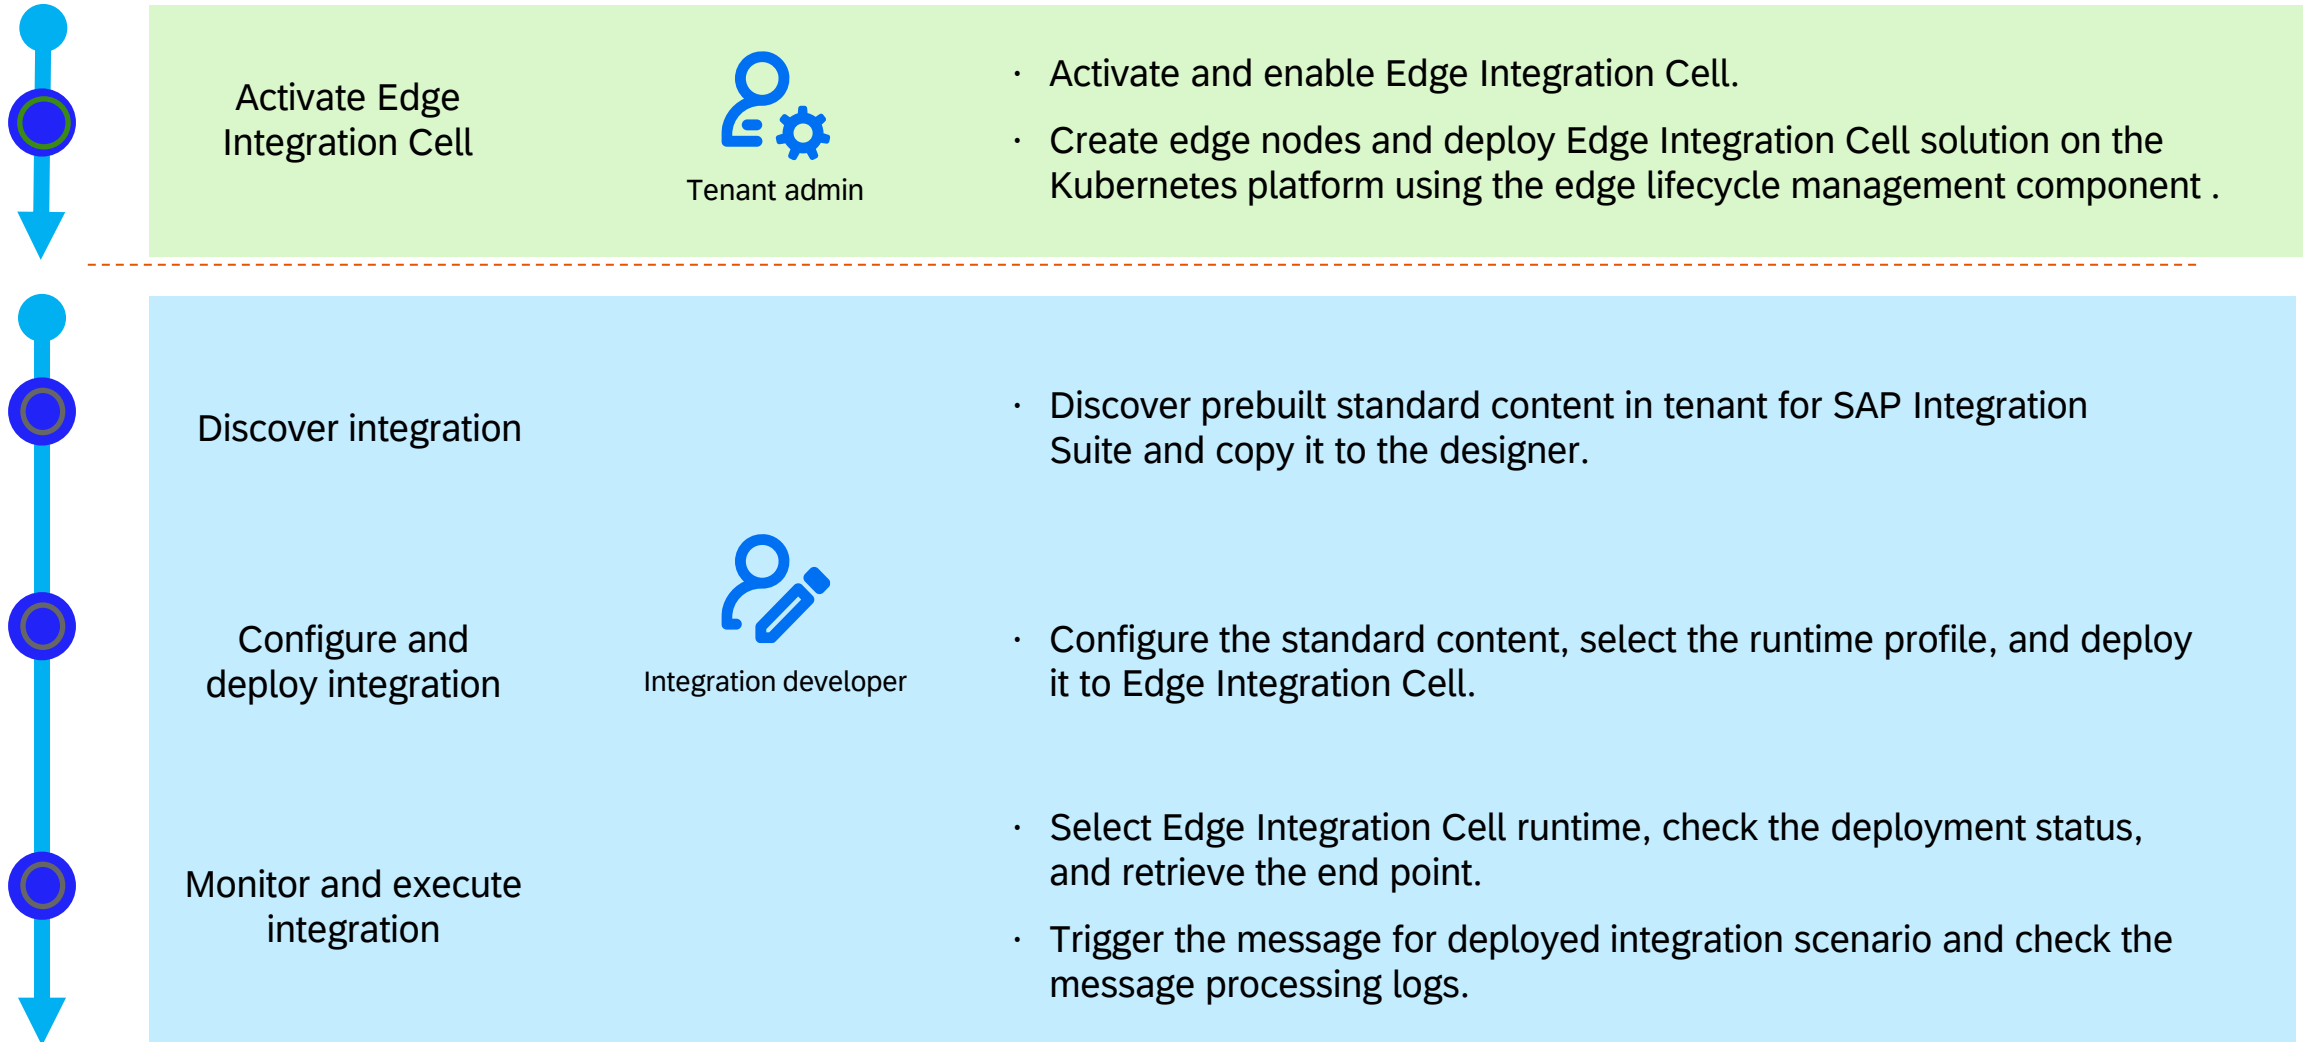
Activate Edge Integration Cell

Tenant admin

- Activate and enable Edge Integration Cell.
- Create edge nodes and deploy Edge Integration Cell solution on the Kubernetes platform using the edge lifecycle management component .

Discover integration

- Discover prebuilt standard content in tenant for SAP Integration Suite and copy it to the designer.

Configure and deploy integration

Integration developer

- Configure the standard content, select the runtime profile, and deploy it to Edge Integration Cell.

Monitor and execute integration

- Select Edge Integration Cell runtime, check the deployment status, and retrieve the end point.
- Trigger the message for deployed integration scenario and check the message processing logs.